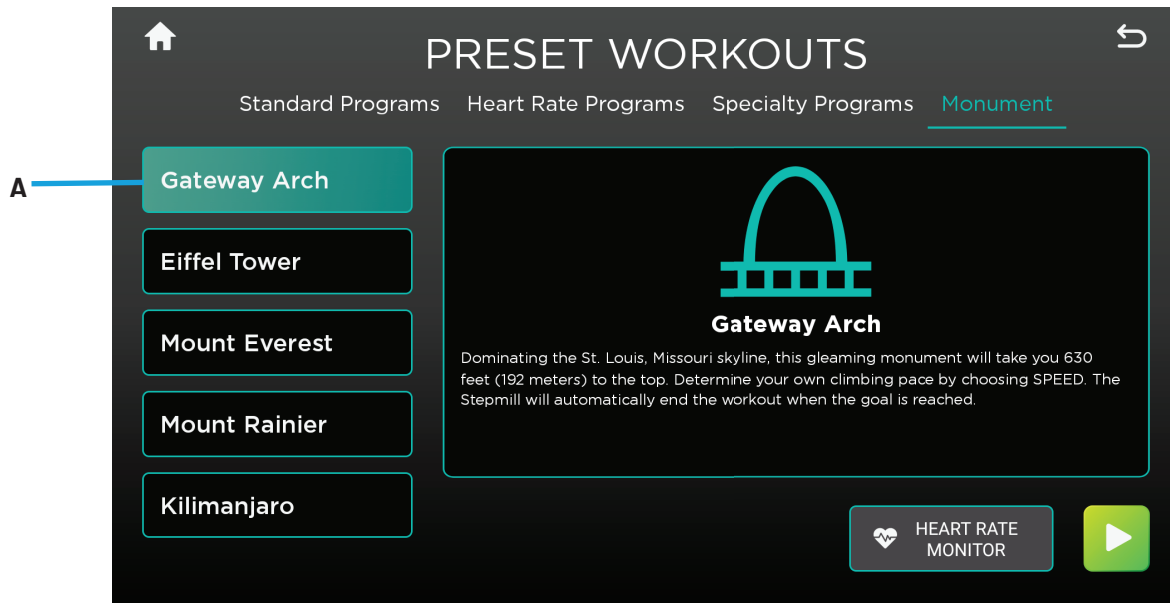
PRESET WORKOUTS

Standard Programs
Heart Rate Programs
Specialty Programs
Monument

A

Gateway Arch
Eiffel Tower
Mount Everest
Mount Rainier
Kilimanjaro

Gateway Arch

Dominating the St. Louis, Missouri skyline, this gleaming monument will take you 630 feet (192 meters) to the top. Determine your own climbing pace by choosing SPEED. The Stepmill will automatically end the workout when the goal is reached.

HEART RATE MONITOR